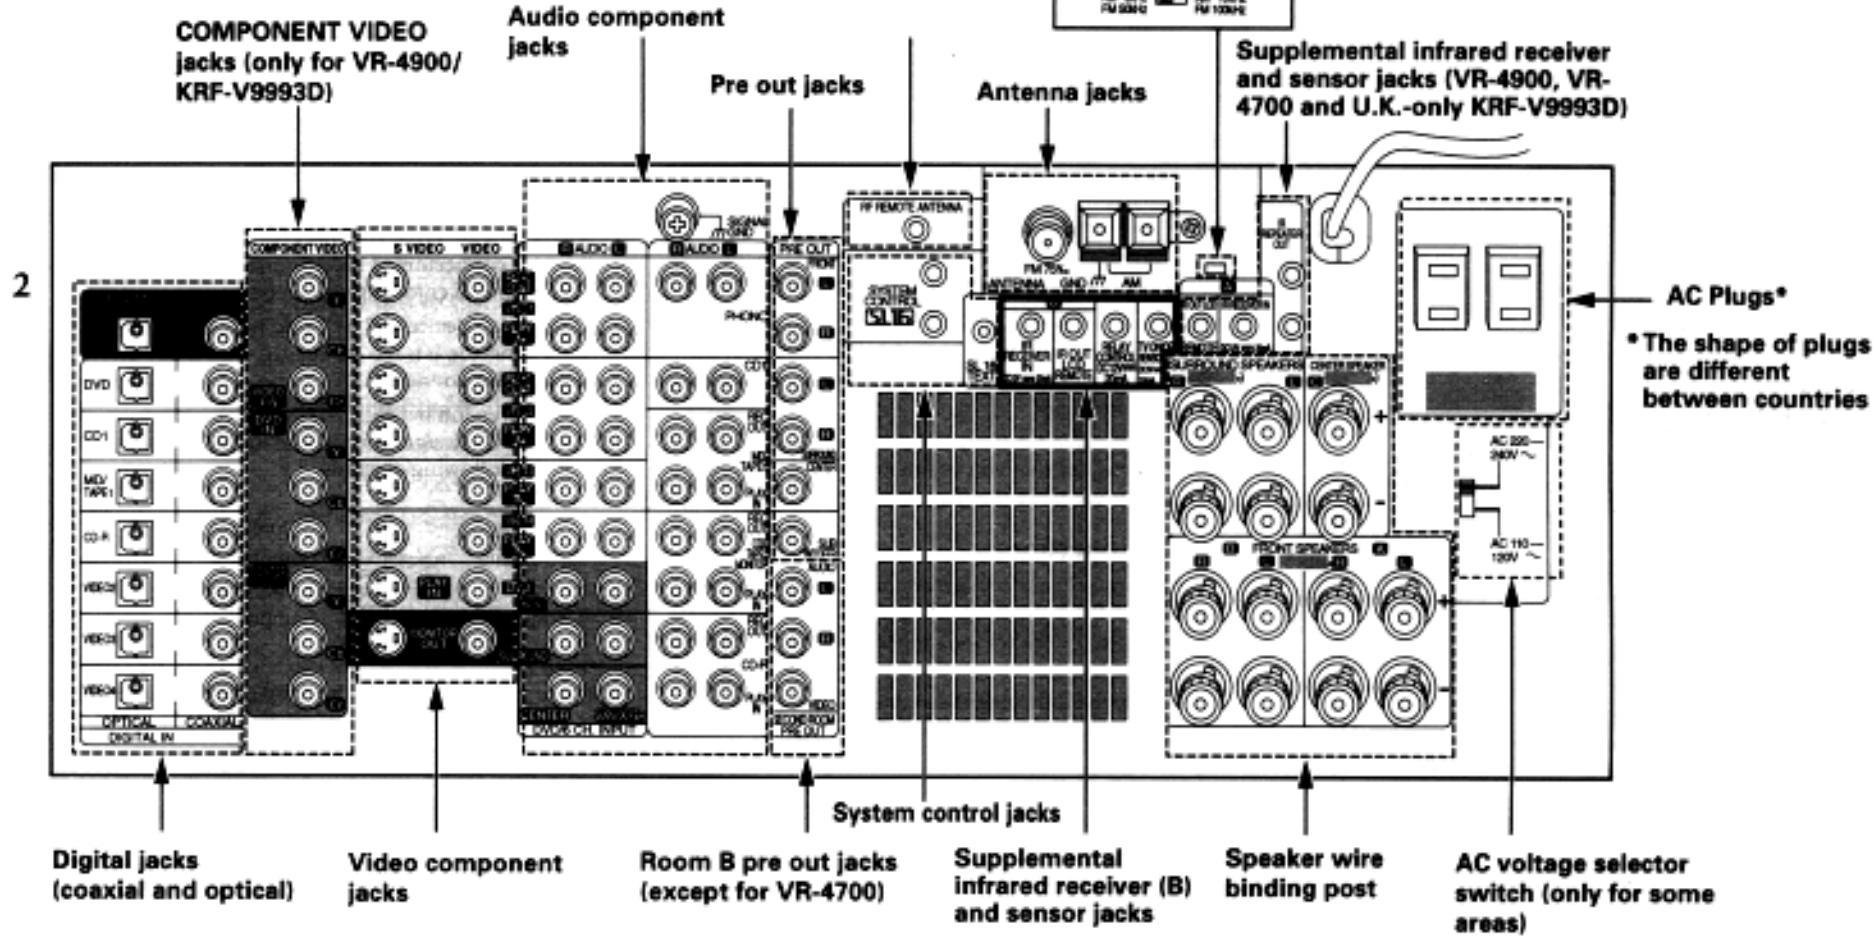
COMPONENT VIDEO jacks (only for VR-4900/ KRF-V9993D)

Audio component jacks

Pre out jacks

Antenna jacks

Supplemental infrared receiver and sensor jacks (VR-4900, VR-4700 and U.K.-only KRF-V9993D)

2

AC Plugs*

* The shape of plugs are different between countries

COMPONENT VIDEO

S VIDEO VIDEO

AUDIO

AUDIO

PRE OUT

FRONT

PHONO

CD1

RF REMOTE ANTENNA

SYSTEM CONTROL

SL16

FM 75Ω

ANTENNA GND AM

SURROUND SPEAKERS

CENTER SPEAKER

FRONT SPEAKERS

AC 220–240V ~

AC 110–120V ~

DVD

CD1

MD/ TAPE1

CD-R

VIDEO2

VIDEO3

VIDEO4

OPTICAL COAXIAL

DIGITAL IN

MONITOR OUT

CENTER

DVD/6 CH INPUT

CD-R

VIDEO

SECOND ROOM PRE OUT

SUB

System control jacks

Digital jacks (coaxial and optical)

Video component jacks

Room B pre out jacks (except for VR-4700)

Supplemental infrared receiver (B) and sensor jacks

Speaker wire binding post

AC voltage selector switch (only for some areas)